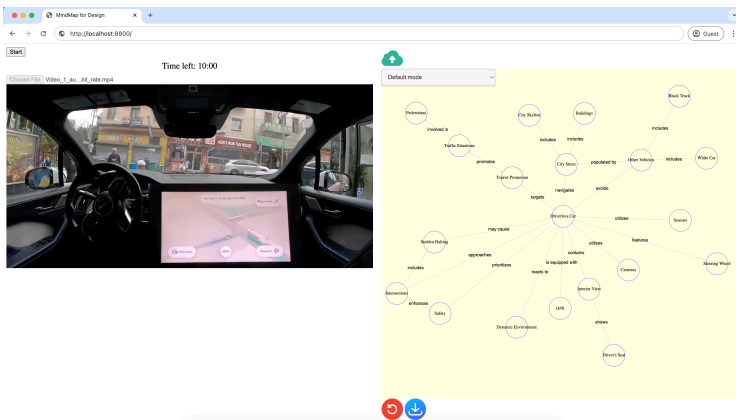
MindMap for Design

http://localhost:8800/

Guest

Start

Time left: 10:00

Choose File Video_1_au...bit_rate.mp4

Default mode

Pedestrians

involved in

Traffic Situations

promotes

City Skyline

includes

Buildings

Black Truck

includes

Tourist Promotion

City Street

populated by

Other Vehicles

includes

White Car

targets

navigates

avoids

Driverless Car

utilizes

Sensors

may cause

Sudden Halting

approaches

features

utilizes

Steering Wheel

contains

Cameras

includes

prioritizes

is equipped with

Intersections

needs to

Interior View

enhances

GPS

Safety

Dynamic Environment

shows

Driver's Seat